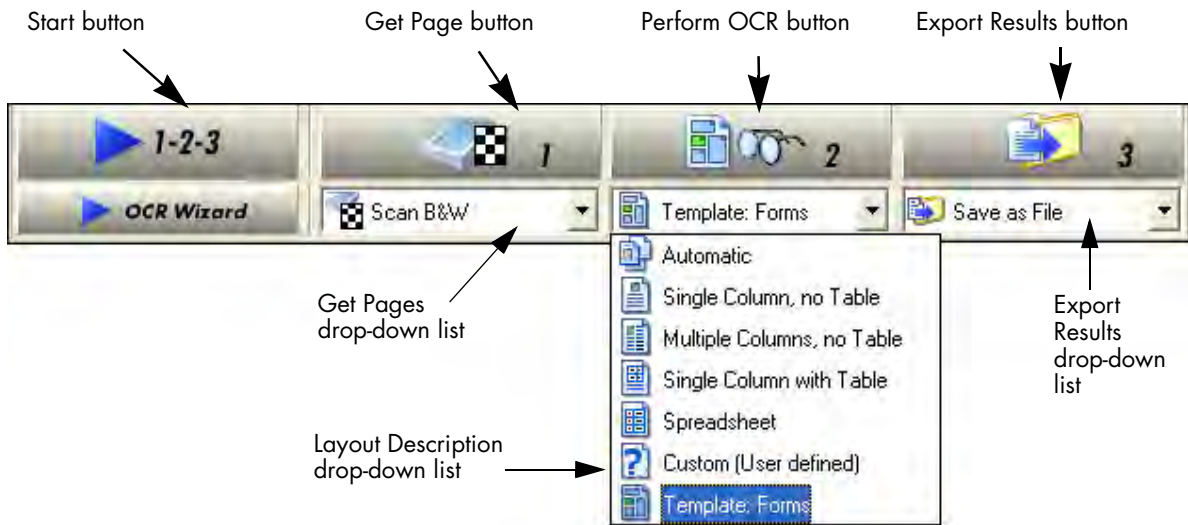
Start button

Get Page button

Perform OCR button

Export Results button

1-2-3

1

2

3

OCR Wizard

Scan B&W

Template: Forms

Save as File

Automatic

Single Column, no Table

Multiple Columns, no Table

Single Column with Table

Spreadsheet

Custom (User defined)

Template: Forms

Get Pages drop-down list

Export Results drop-down list

Layout Description drop-down list